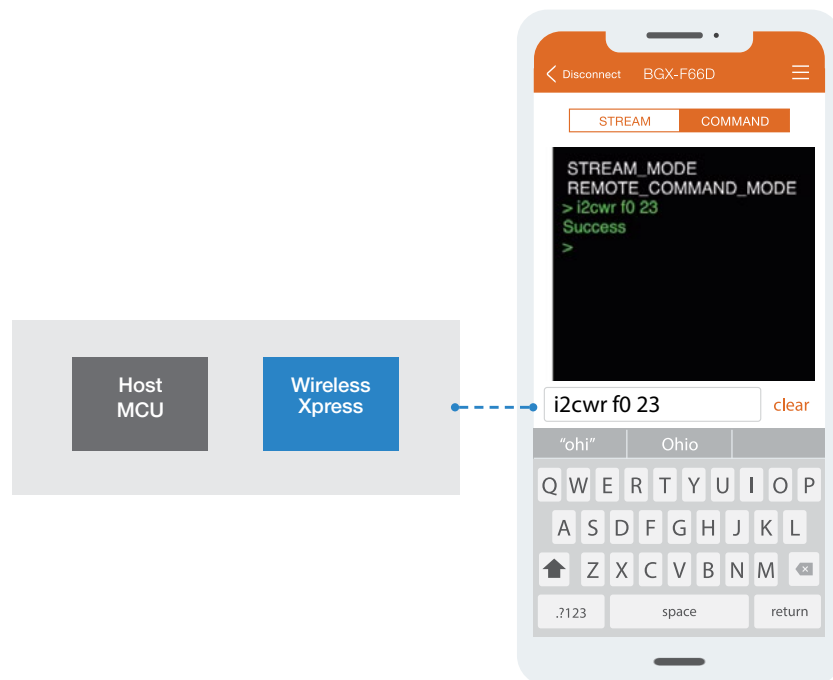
Host MCU

Wireless Xpress

Disconnect BGX-F66D

STREAM COMMAND

STREAM_MODE
REMOTE_COMMAND_MODE
> i2cwr f0 23
Success
>

i2cwr f0 23 clear

"ohi" Ohio

Q W E R T Y U I O P
A S D F G H J K L
Z X C V B N M
.?123 space return